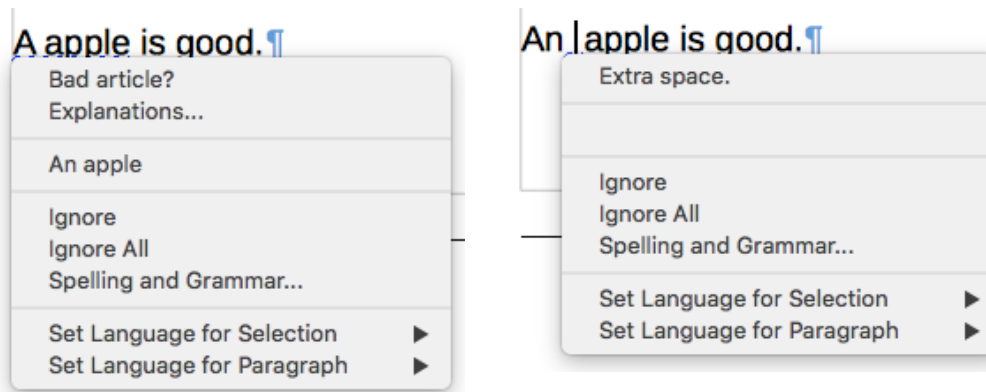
A apple is good.¶

Bad article?
Explanations...

An apple

Ignore
Ignore All
Spelling and Grammar...

Set Language for Selection ▶
Set Language for Paragraph ▶

An apple is good.¶

Extra space.

Ignore
Ignore All
Spelling and Grammar...

Set Language for Selection ▶
Set Language for Paragraph ▶